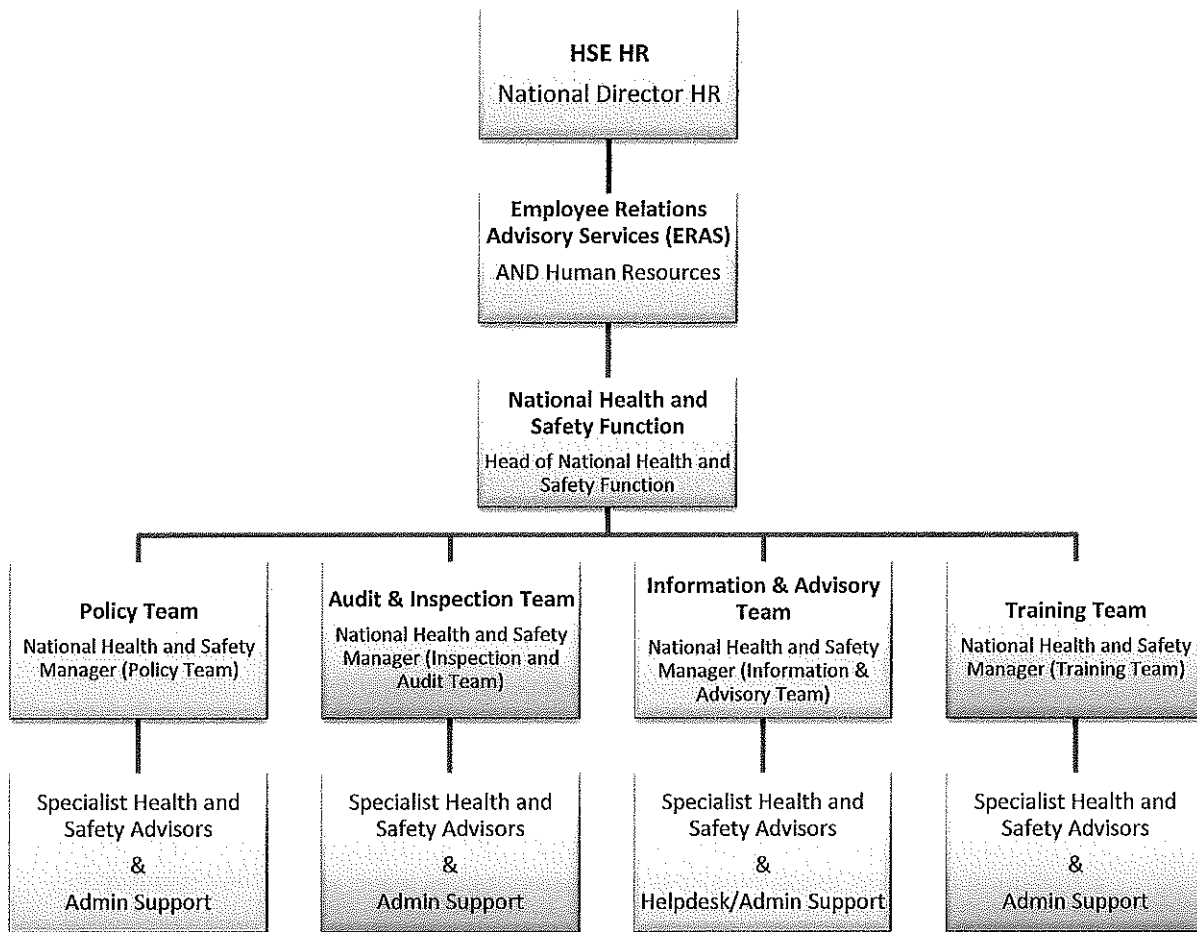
HSE HR
National Director HR

Employee Relations Advisory Services (ERAS)
AND Human Resources

National Health and Safety Function
Head of National Health and Safety Function

Policy Team
National Health and Safety Manager (Policy Team)

Specialist Health and Safety Advisors
&
Admin Support

Audit & Inspection Team
National Health and Safety Manager (Inspection and Audit Team)

Specialist Health and Safety Advisors
&
Admin Support

Information & Advisory Team
National Health and Safety Manager (Information & Advisory Team)

Specialist Health and Safety Advisors
&
Helpdesk/Admin Support

Training Team
National Health and Safety Manager (Training Team)

Specialist Health and Safety Advisors
&
Admin Support